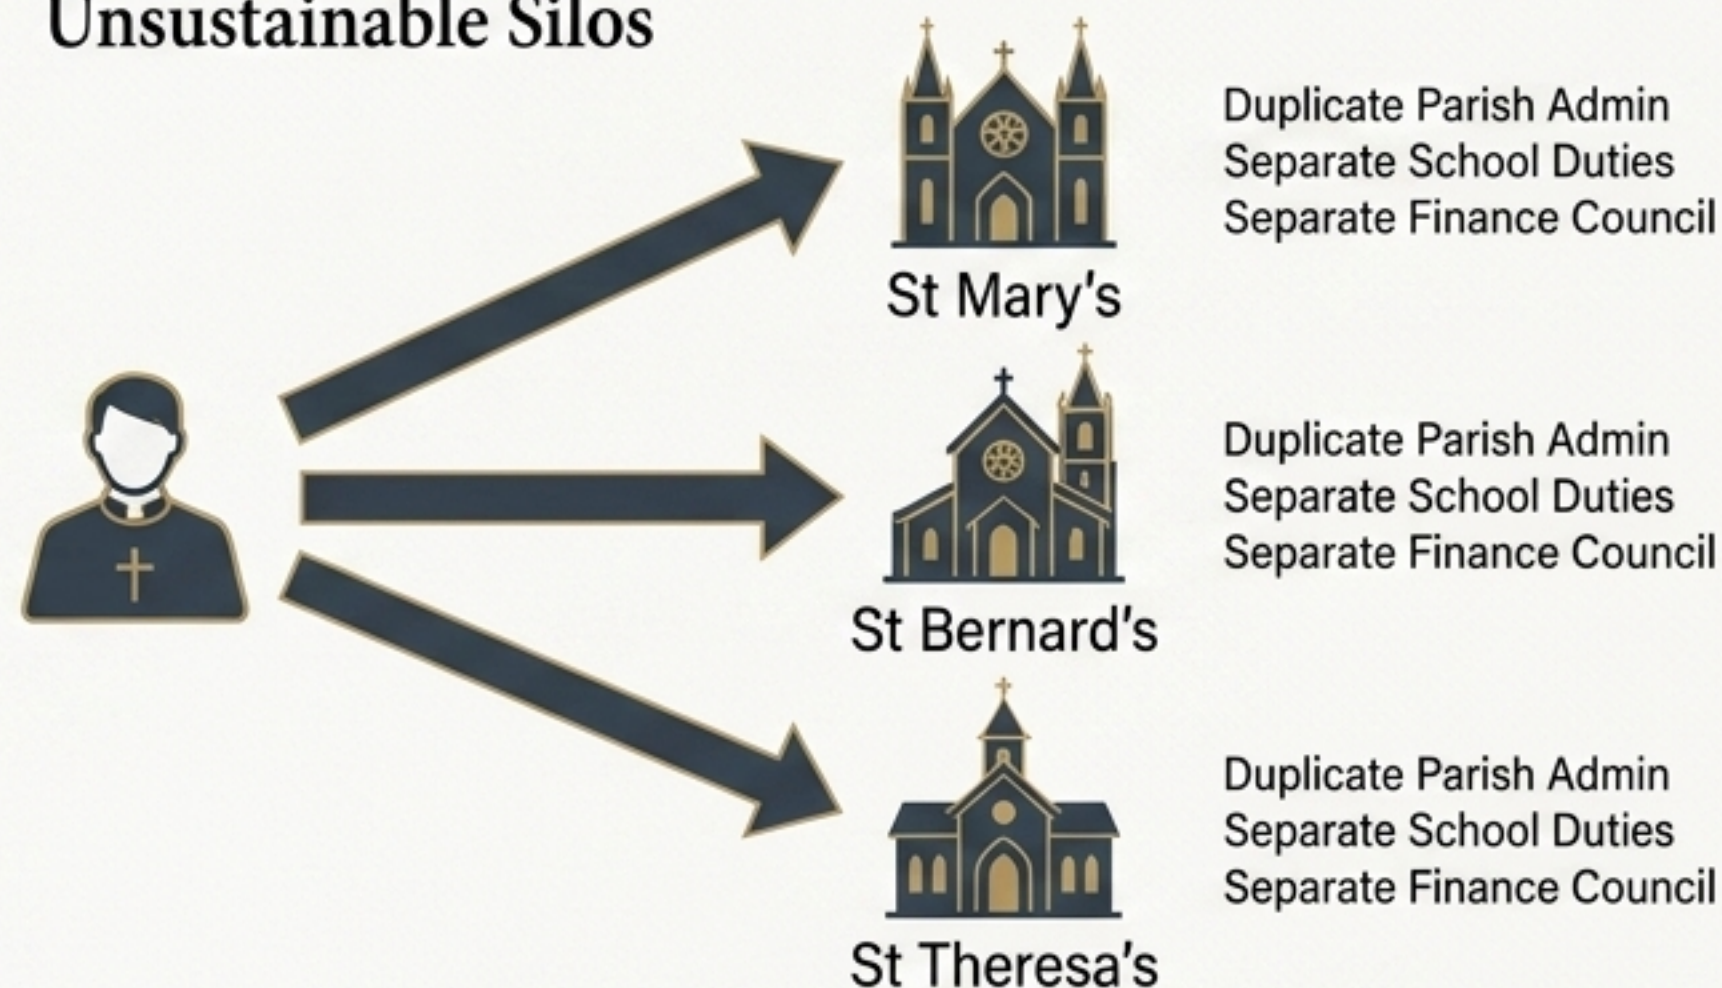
Unsustainable Silos

St Mary's

Duplicate Parish Admin
Separate School Duties
Separate Finance Council

St Bernard's

Duplicate Parish Admin
Separate School Duties
Separate Finance Council

St Theresa's

Duplicate Parish Admin
Separate School Duties
Separate Finance Council